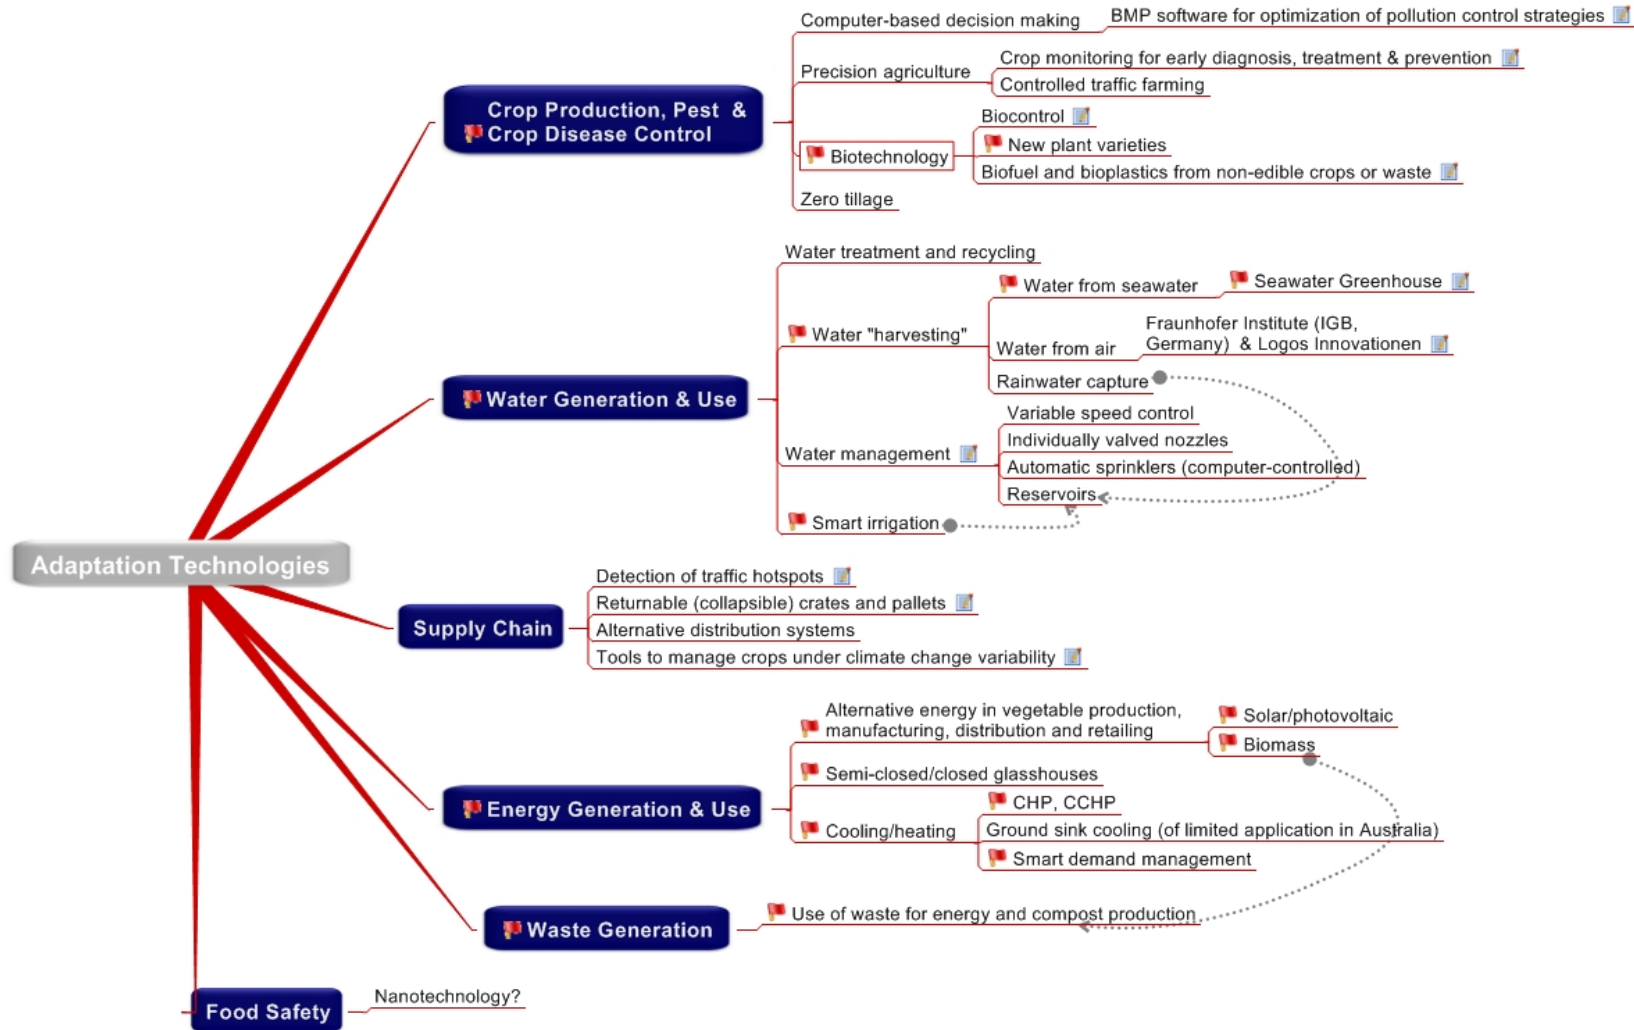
Adaptation Technologies

Crop Production, Pest & Crop Disease Control

Computer-based decision making
BMP software for optimization of pollution control strategies
Precision agriculture
Crop monitoring for early diagnosis, treatment & prevention
Controlled traffic farming
Biotechnology
Biocontrol
New plant varieties
Biofuel and bioplastics from non-edible crops or waste
Zero tillage

Water Generation & Use

Water treatment and recycling
Water "harvesting"
Water from seawater
Seawater Greenhouse
Water from air
Fraunhofer Institute (IGB, Germany) & Logos Innovationen
Rainwater capture
Water management
Variable speed control
Individually valved nozzles
Automatic sprinklers (computer-controlled)
Reservoirs
Smart irrigation

Supply Chain

Detection of traffic hotspots
Returnable (collapsible) crates and pallets
Alternative distribution systems
Tools to manage crops under climate change variability

Energy Generation & Use

Alternative energy in vegetable production, manufacturing, distribution and retailing
Solar/photovoltaic
Biomass
Semi-closed/closed glasshouses
Cooling/heating
CHP, CCHP
Ground sink cooling (of limited application in Australia)
Smart demand management

Waste Generation

Use of waste for energy and compost production

Food Safety

Nanotechnology?